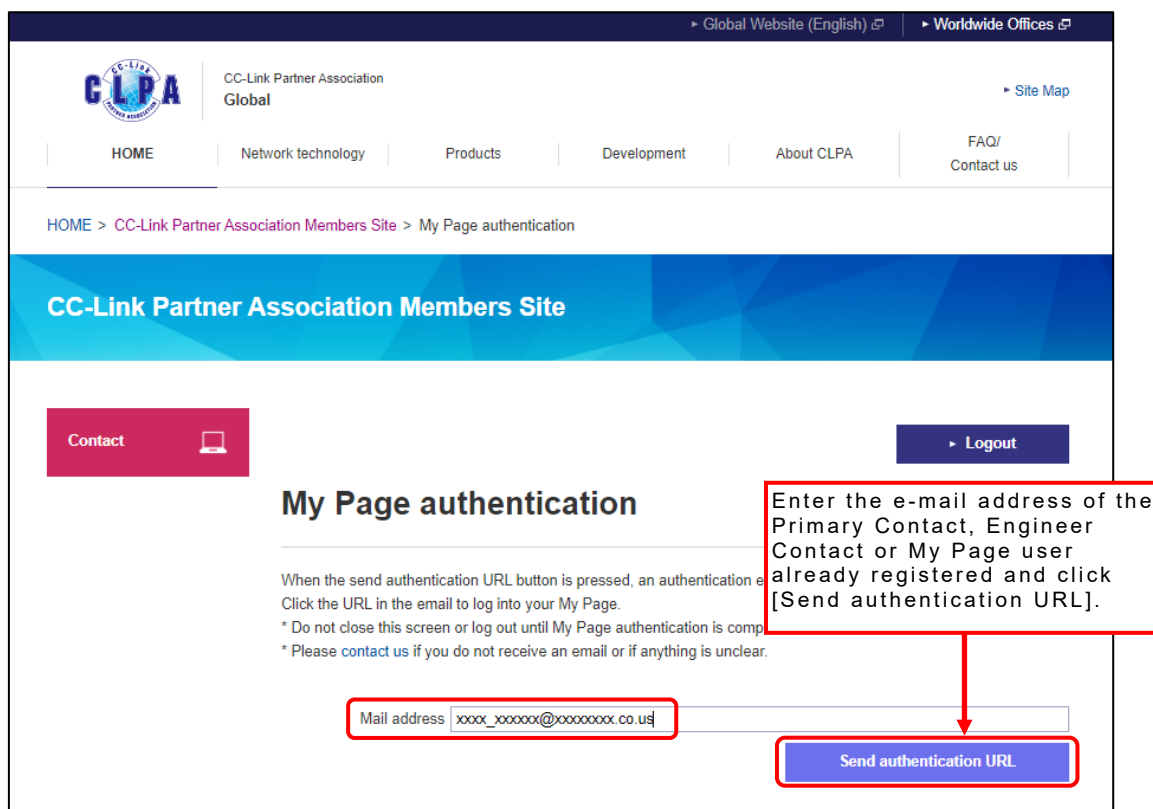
▸ Global Website (English) ▸ Worldwide Offices

CC-Link CLPA PARTNER ASSOCIATION

CC-Link Partner Association
Global

▸ Site Map

HOME | Network technology | Products | Development | About CLPA | FAQ/ Contact us

HOME > CC-Link Partner Association Members Site > My Page authentication

CC-Link Partner Association Members Site

Contact

▸ Logout

My Page authentication

When the send authentication URL button is pressed, an authentication e
Click the URL in the email to log into your My Page.
* Do not close this screen or log out until My Page authentication is comp
* Please contact us if you do not receive an email or if anything is unclear.

Enter the e-mail address of the Primary Contact, Engineer Contact or My Page user already registered and click [Send authentication URL].

Mail address xxxx_xxxxxx@xxxxxxxx.co.us

Send authentication URL